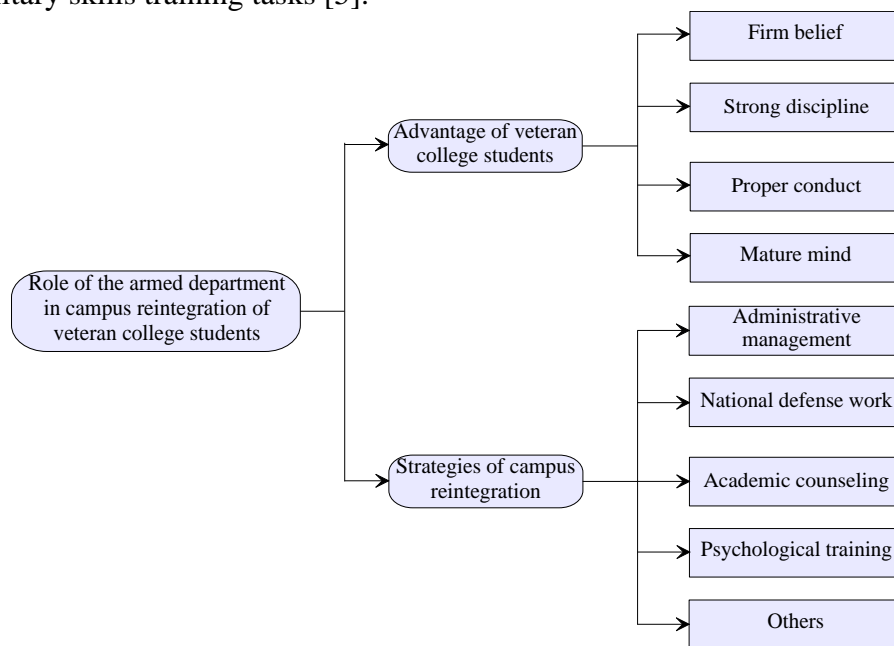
ary skills training tasks [5].

Role of the armed department in campus reintegration of veteran college students

Advantage of veteran college students

Firm belief

Strong discipline

Proper conduct

Mature mind

Strategies of campus reintegration

Administrative management

National defense work

Academic counseling

Psychological training

Others